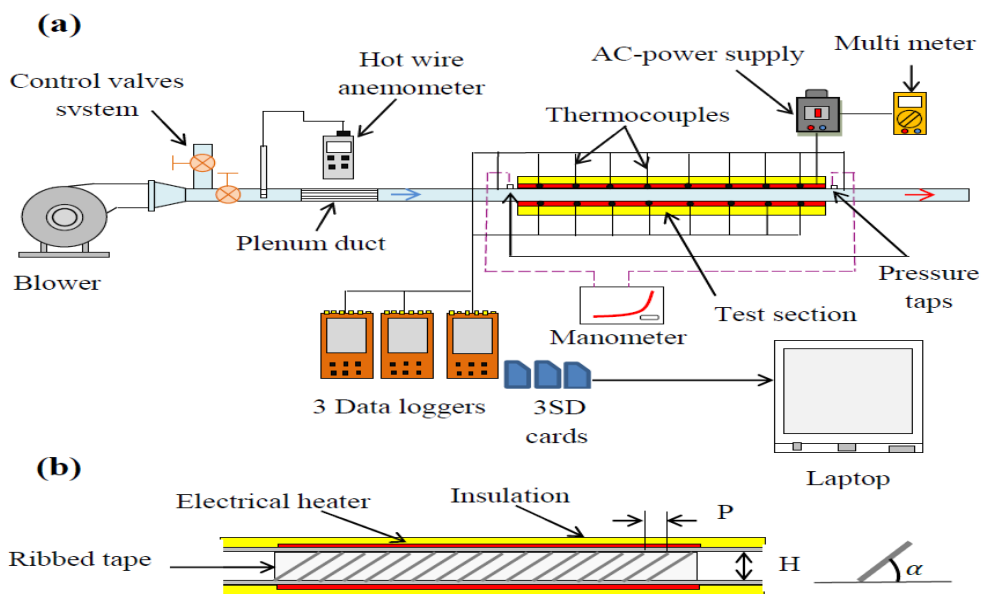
(a)

Control valves svstem

Hot wire anemometer

AC-power supply

Multi meter

Thermocouples

Blower

Plenum duct

Pressure taps

Test section

Manometer

3 Data loggers

3SD cards

Laptop

(b)

Electrical heater

Insulation

P

Ribbed tape

H

$\alpha$